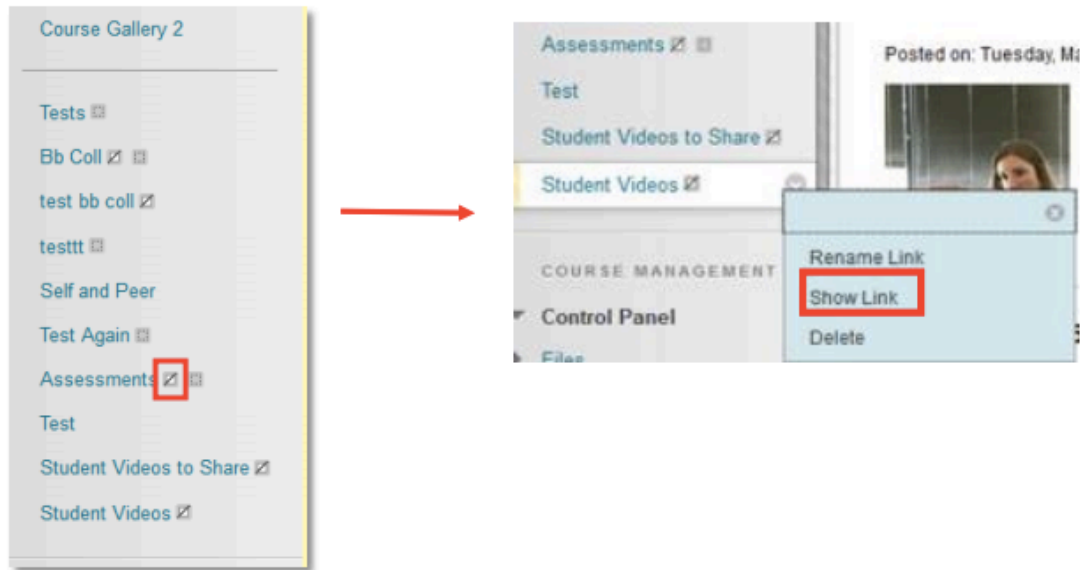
Course Gallery 2

Tests

Bb Coll

test bb coll

testtt

Self and Peer

Test Again

Assessments

Test

Student Videos to Share

Student Videos

Assessments

Test

Student Videos to Share

Student Videos

COURSE MANAGEMENT

Control Panel

Files

Posted on: Tuesday, Ma

Rename Link

Show Link

Delete